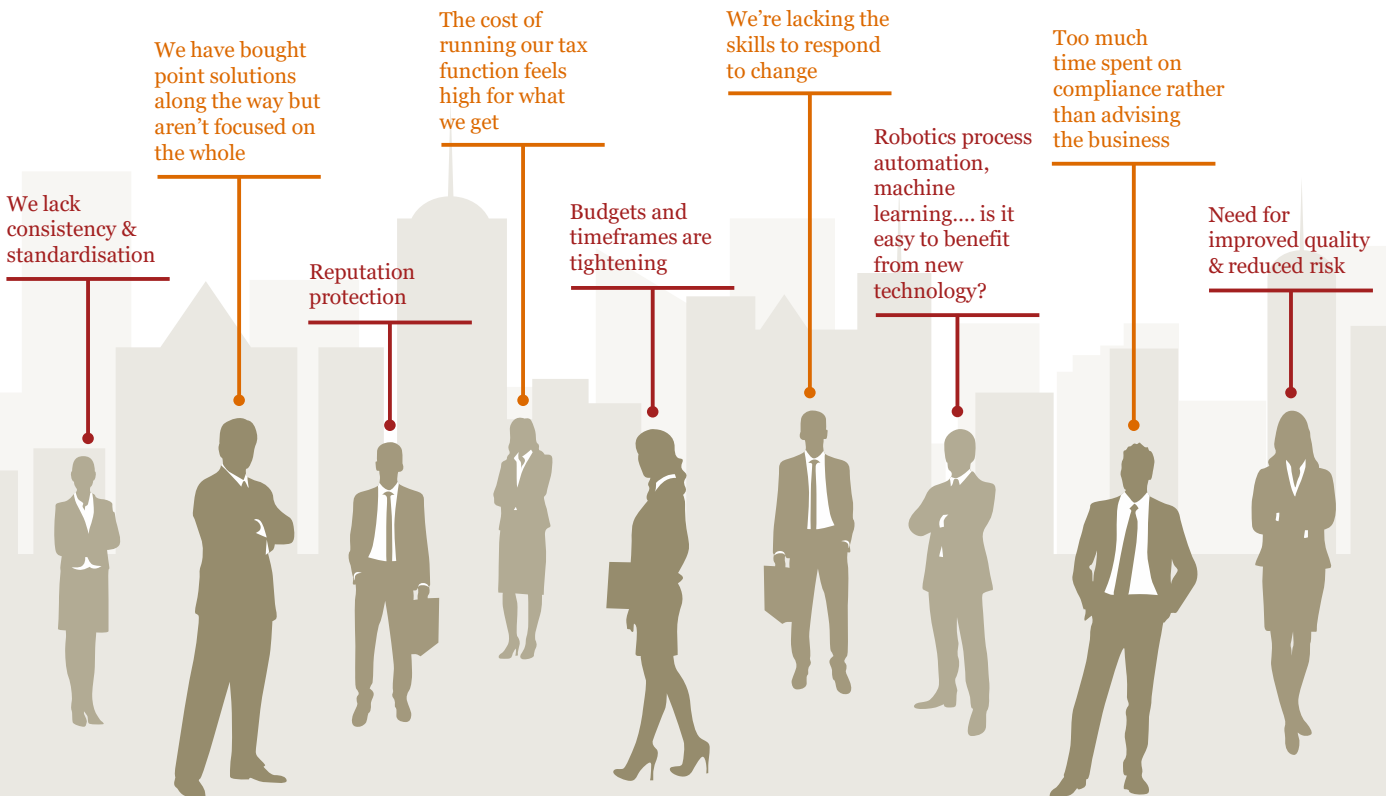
We lack consistency & standardisation

We have bought point solutions along the way but aren't focused on the whole

Reputation protection

The cost of running our tax function feels high for what we get

Budgets and timeframes are tightening

We're lacking the skills to respond to change

Robotics process automation, machine learning.... is it easy to benefit from new technology?

Too much time spent on compliance rather than advising the business

Need for improved quality & reduced risk